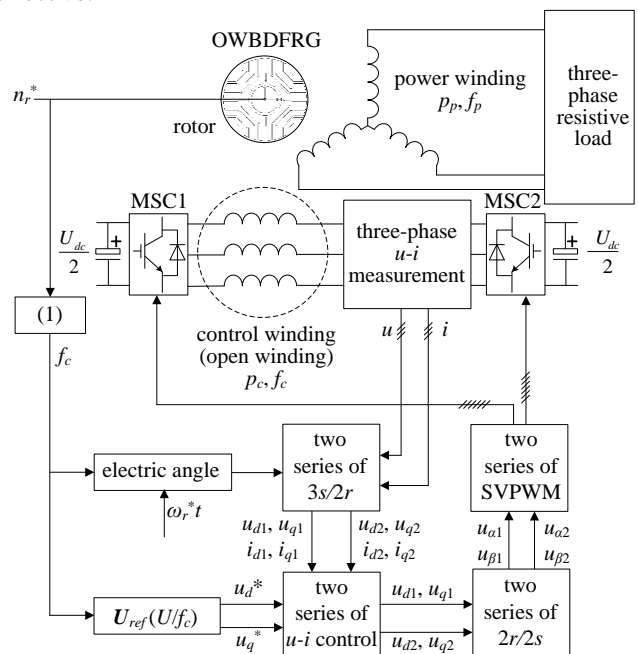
OWBDFRG

$n_r^*$

rotor

power winding $p_p, f_p$

three-phase resistive load

MSC1

MSC2

$\frac{U_{dc}}{2}$

three-phase $u$-$i$ measurement

$\frac{U_{dc}}{2}$

(1)

$f_c$

control winding (open winding) $p_c, f_c$

$u$

$i$

electric angle

$\omega_r^* t$

two series of $3s/2r$

two series of SVPWM

$u_{d1}, u_{q1}$
$i_{d1}, i_{q1}$

$u_{d2}, u_{q2}$
$i_{d2}, i_{q2}$

$u_{\alpha1}$
$u_{\beta1}$

$u_{\alpha2}$
$u_{\beta2}$

$\boldsymbol{U}_{ref}(U/f_c)$

$u_d^*$

$u_q^*$

two series of $u$-$i$ control

$u_{d1}, u_{q1}$

$u_{d2}, u_{q2}$

two series of $2r/2s$